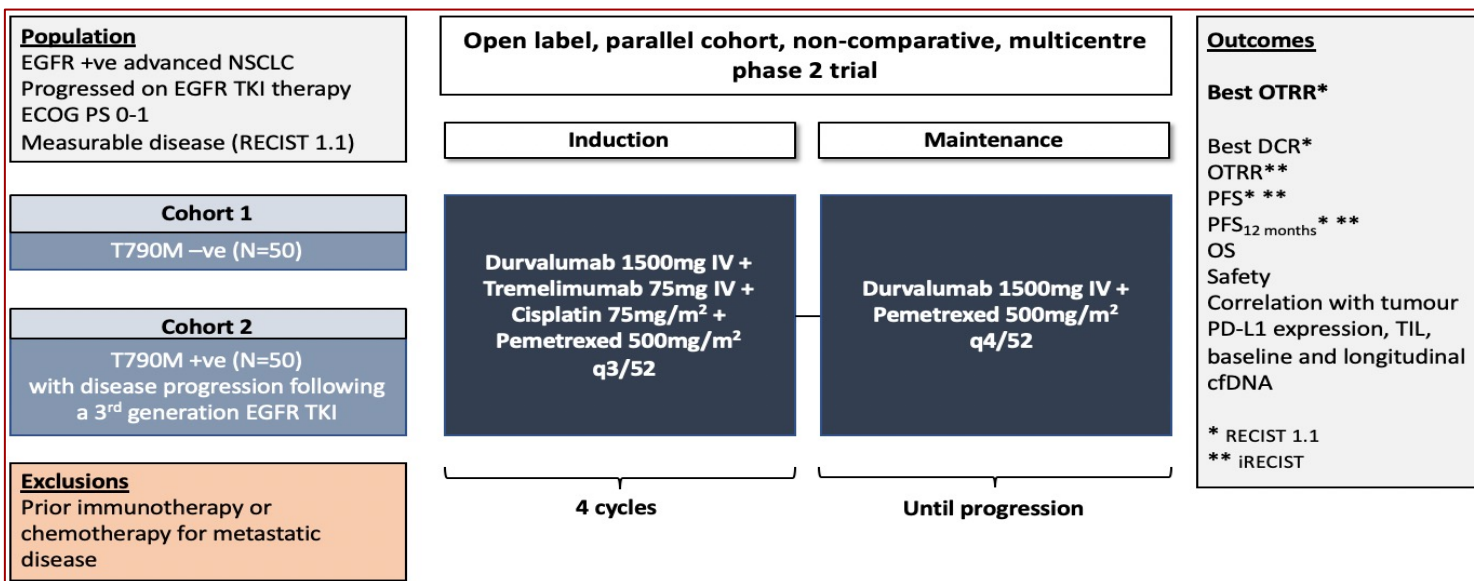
Population
EGFR +ve advanced NSCLC
Progressed on EGFR TKI therapy
ECOG PS 0-1
Measurable disease (RECIST 1.1)

Cohort 1
T790M –ve (N=50)

Cohort 2
T790M +ve (N=50) with disease progression following a 3rd generation EGFR TKI

Exclusions
Prior immunotherapy or chemotherapy for metastatic disease

Open label, parallel cohort, non-comparative, multicentre phase 2 trial

Induction

Durvalumab 1500mg IV + Tremelimumab 75mg IV + Cisplatin 75mg/m$^2$ + Pemetrexed 500mg/m$^2$ q3/52

4 cycles

Maintenance

Durvalumab 1500mg IV + Pemetrexed 500mg/m$^2$ q4/52

Until progression

Outcomes

Best OTRR*

Best DCR*
OTRR**
PFS* **
PFS$_{12\ months}$* **
OS
Safety
Correlation with tumour PD-L1 expression, TIL, baseline and longitudinal cfDNA

* RECIST 1.1
** iRECIST